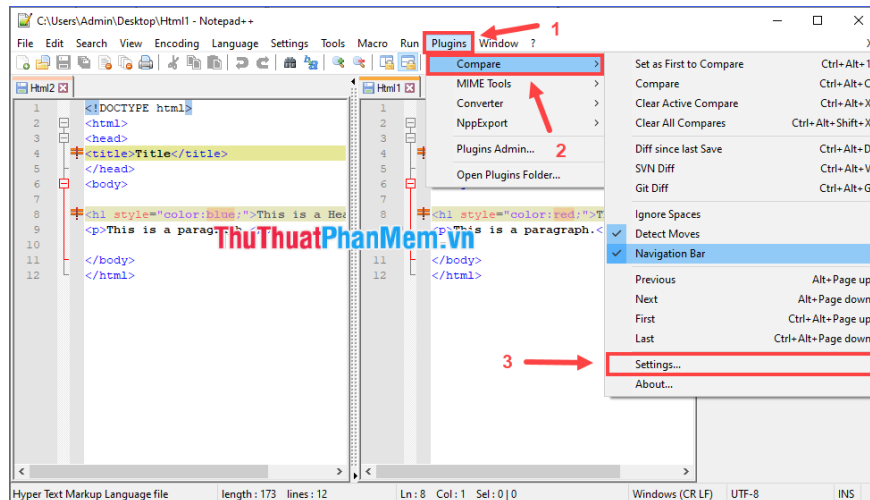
C:\Users\Admin\Desktop\Html1 - Notepad++

File Edit Search View Encoding Language Settings Tools Macro Run Plugins Window ?

Html2 Html1

1 <!DOCTYPE html>
2 <html>
3 <head>
4 <title>Title</title>
5 </head>
6 <body>
7
8 <h1 style="color:blue;">This is a Hea
9 <p>This is a paragr
10
11 </body>
12 </html>

1
2
3
4
5
6
7
8 <h1 style="color:red;">T
9 <p>This is a paragraph.<
10
11 </body>
12 </html>

ThuThuatPhanMem.vn

1
2
3

Compare
MIME Tools
Converter
NppExport
Plugins Admin...
Open Plugins Folder...

Set as First to Compare Ctrl+Alt+1
Compare Ctrl+Alt+C
Clear Active Compare Ctrl+Alt+X
Clear All Compares Ctrl+Alt+Shift+X
Diff since last Save Ctrl+Alt+D
SVN Diff Ctrl+Alt+V
Git Diff Ctrl+Alt+G
Ignore Spaces
Detect Moves
Navigation Bar
Previous Alt+Page up
Next Alt+Page down
First Ctrl+Alt+Page up
Last Ctrl+Alt+Page down
Settings...
About...

Hyper Text Markup Language file length : 173 lines : 12 Ln : 8 Col : 1 Sel : 0 | 0 Windows (CR LF) UTF-8 INS